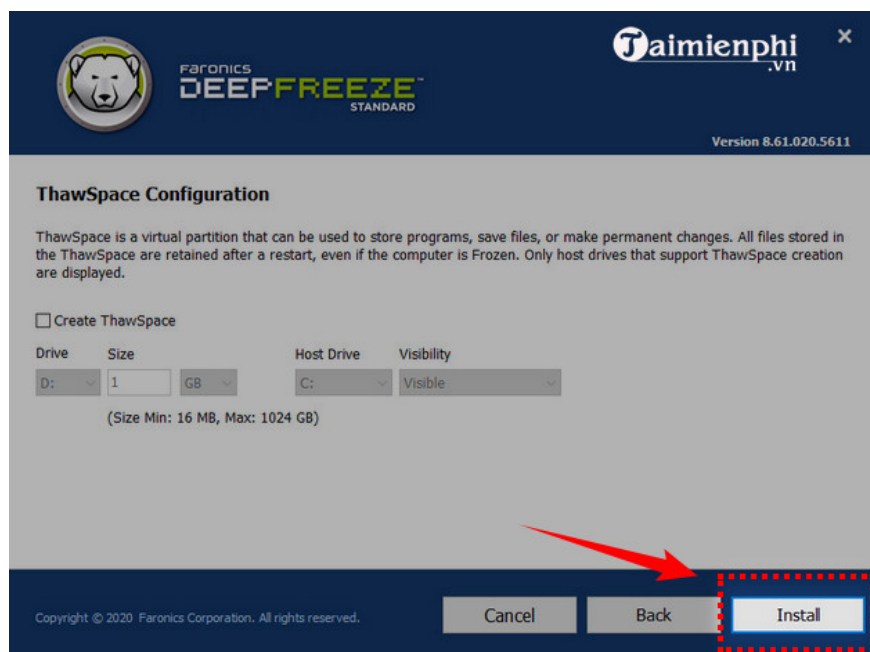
Faronics DEEPFREEZE STANDARD

Taimienphi .vn

×

Version 8.61.020.5611

ThawSpace Configuration

ThawSpace is a virtual partition that can be used to store programs, save files, or make permanent changes. All files stored in the ThawSpace are retained after a restart, even if the computer is Frozen. Only host drives that support ThawSpace creation are displayed.

Create ThawSpace

Drive Size Host Drive Visibility

D: 1 GB C: Visible

(Size Min: 16 MB, Max: 1024 GB)

Copyright © 2020 Faronics Corporation. All rights reserved.

Cancel Back Install